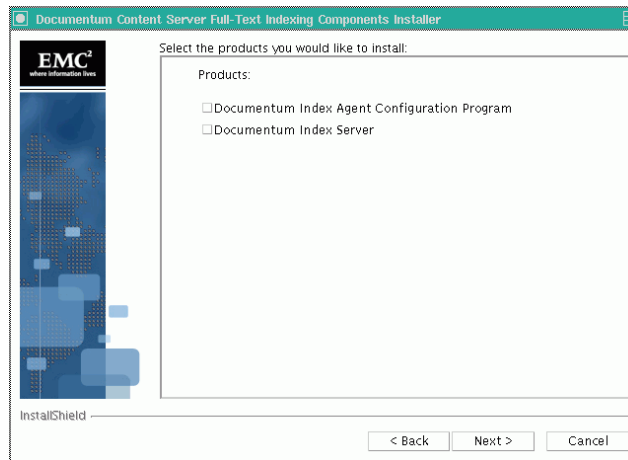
Documentum Content Server Full-Text Indexing Components Installer

EMC²
where information lives

Select the products you would like to install:

Products:

Documentum Index Agent Configuration Program
Documentum Index Server

InstallShield

< Back
Next >
Cancel